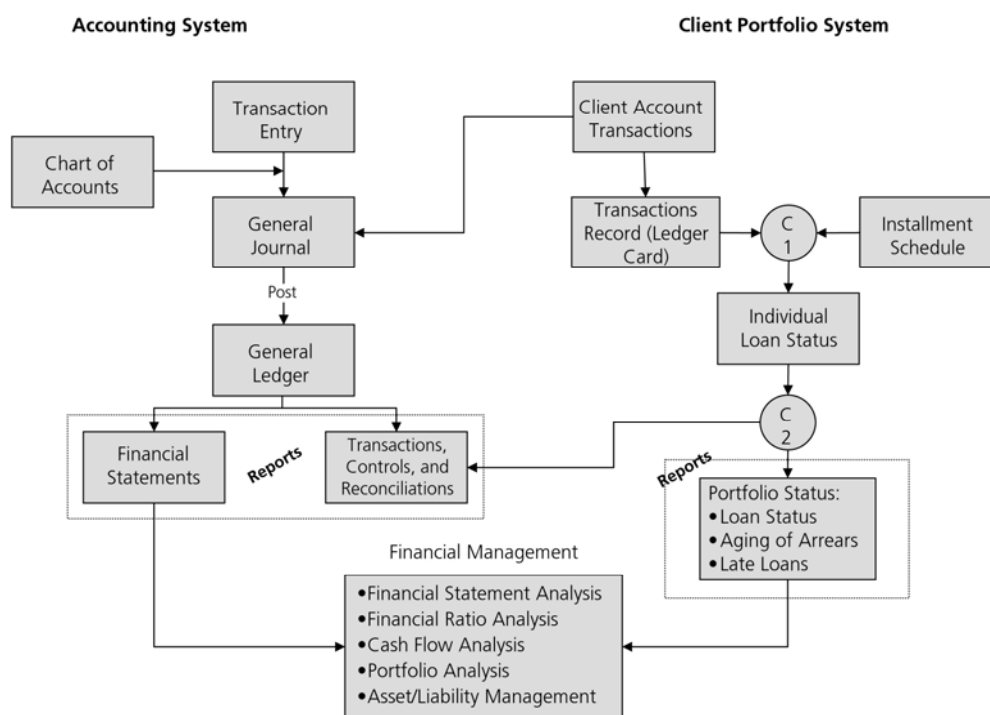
Accounting System

Client Portfolio System

Transaction Entry

Chart of Accounts

General Journal

Post

General Ledger

Financial Statements

Reports

Transactions, Controls, and Reconciliations

Client Account Transactions

Transactions Record (Ledger Card)

C 1

Installment Schedule

Individual Loan Status

C 2

Reports

Portfolio Status:
• Loan Status
• Aging of Arrears
• Late Loans

Financial Management

• Financial Statement Analysis
• Financial Ratio Analysis
• Cash Flow Analysis
• Portfolio Analysis
• Asset/Liability Management